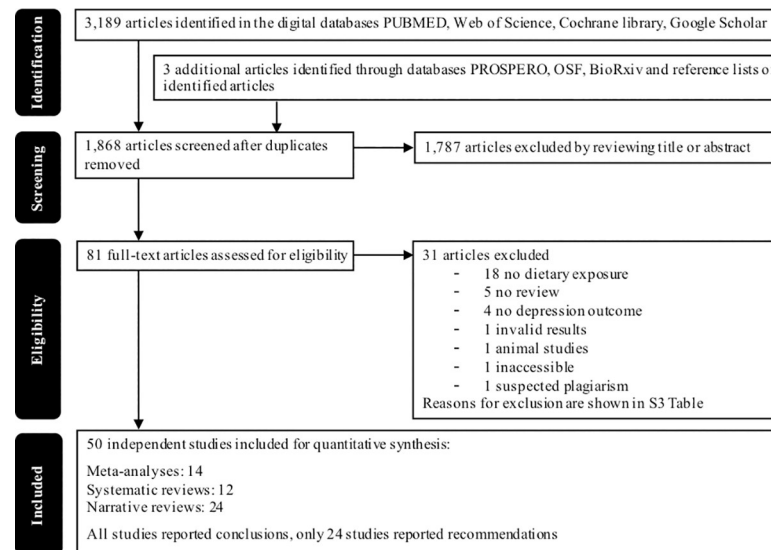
Identification

3,189 articles identified in the digital databases PUBMED, Web of Science, Cochrane library, Google Scholar

3 additional articles identified through databases PROSPERO, OSF, BioRxiv and reference lists o identified articles

Screening

1,868 articles screened after duplicates removed

1,787 articles excluded by reviewing title or abstract

Eligibility

81 full-text articles assessed for eligibility

31 articles excluded
- 18 no dietary exposure
- 5 no review
- 4 no depression outcome
- 1 invalid results
- 1 animal studies
- 1 inaccessible
- 1 suspected plagiarism
Reasons for exclusion are shown in S3 Table

Included

50 independent studies included for quantitative synthesis:

Meta-analyses: 14
Systematic reviews: 12
Narrative reviews: 24

All studies reported conclusions, only 24 studies reported recommendations